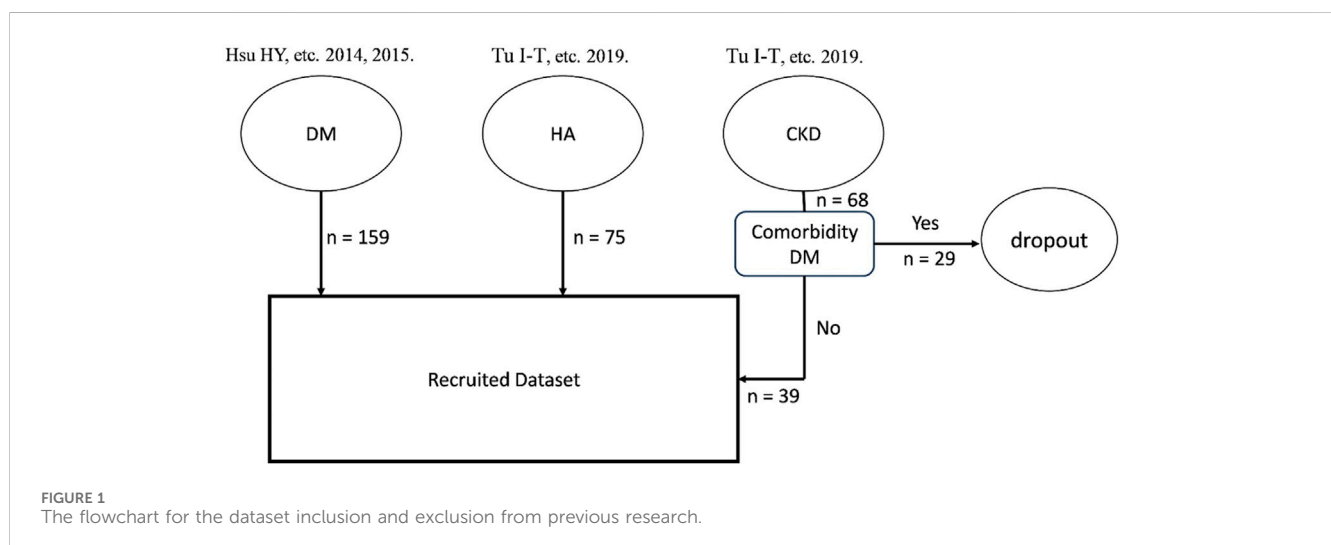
Hsu HY, etc. 2014, 2015.

Tu I-T, etc. 2019.

Tu I-T, etc. 2019.

DM

HA

CKD

n = 68

n = 159

n = 75

Comorbidity DM

Yes

n = 29

dropout

No

Recruited Dataset

n = 39

FIGURE 1
The flowchart for the dataset inclusion and exclusion from previous research.